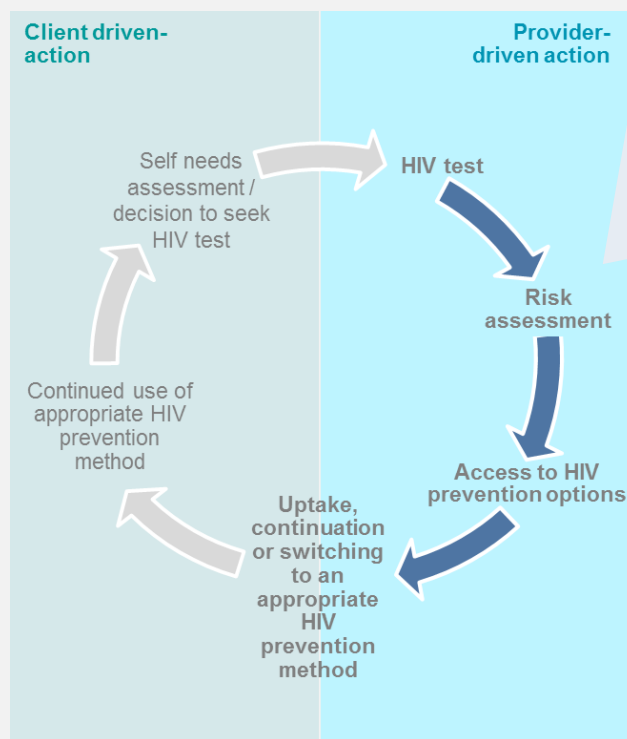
Client driven-action

Provider-driven action

Self needs assessment / decision to seek HIV test

HIV test

Risk assessment

Access to HIV prevention options

Uptake, continuation or switching to an appropriate HIV prevention method

Continued use of appropriate HIV prevention method